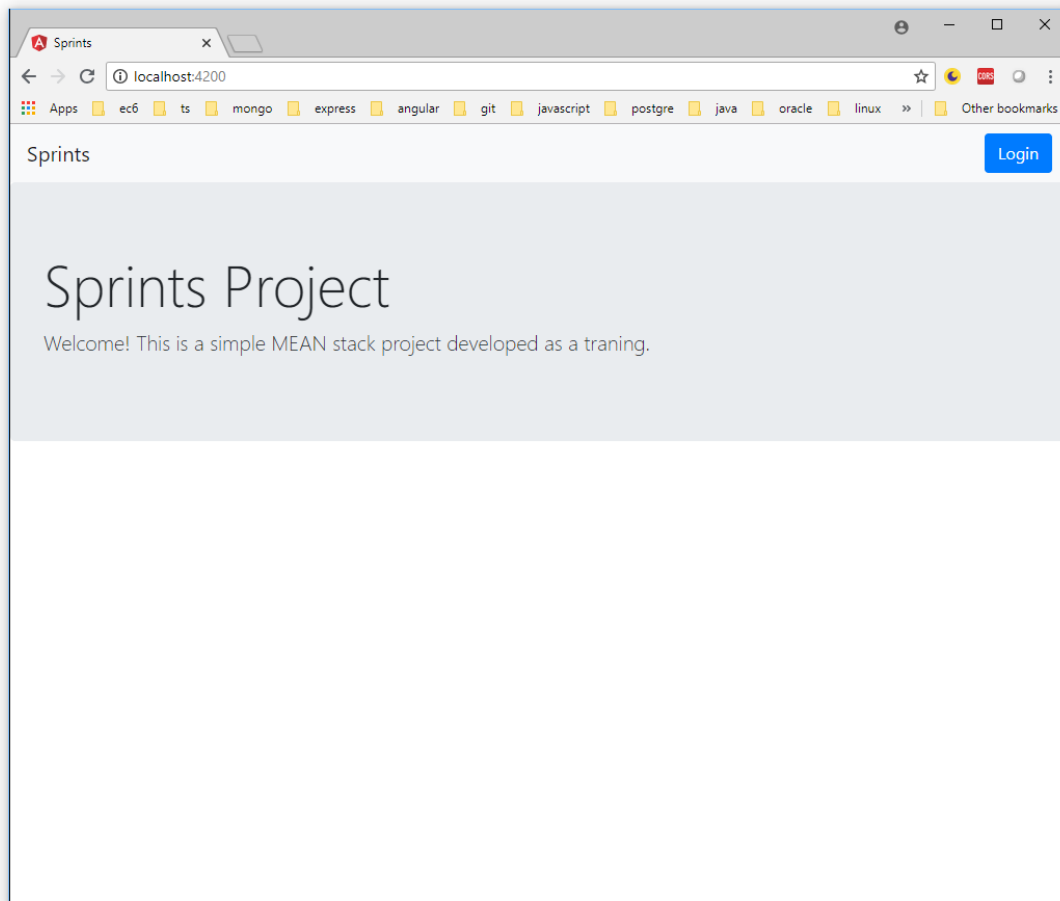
Sprints ×

localhost:4200

CORS

Apps ec6 ts mongo express angular git javascript postgre java oracle linux » Other bookmarks

Sprints

Login

Sprints Project

Welcome! This is a simple MEAN stack project developed as a traning.